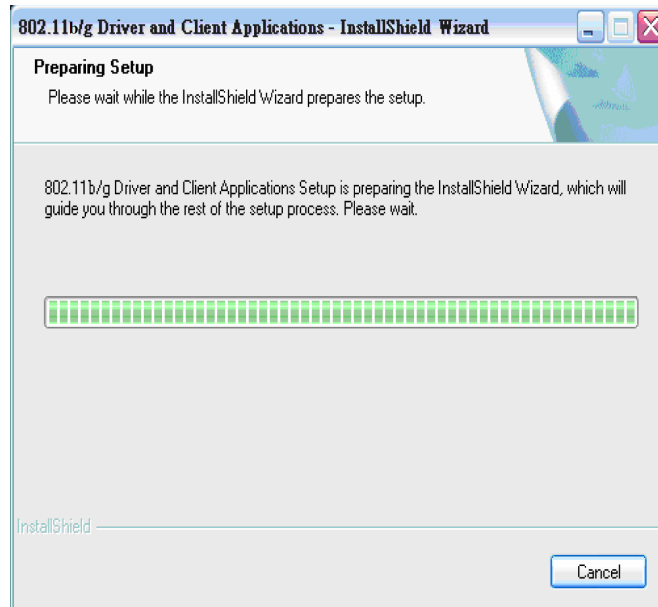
802.11b/g Driver and Client Applications - InstallShield Wizard

Preparing Setup

Please wait while the InstallShield Wizard prepares the setup.

802.11b/g Driver and Client Applications Setup is preparing the InstallShield Wizard, which will guide you through the rest of the setup process. Please wait.

InstallShield

Cancel